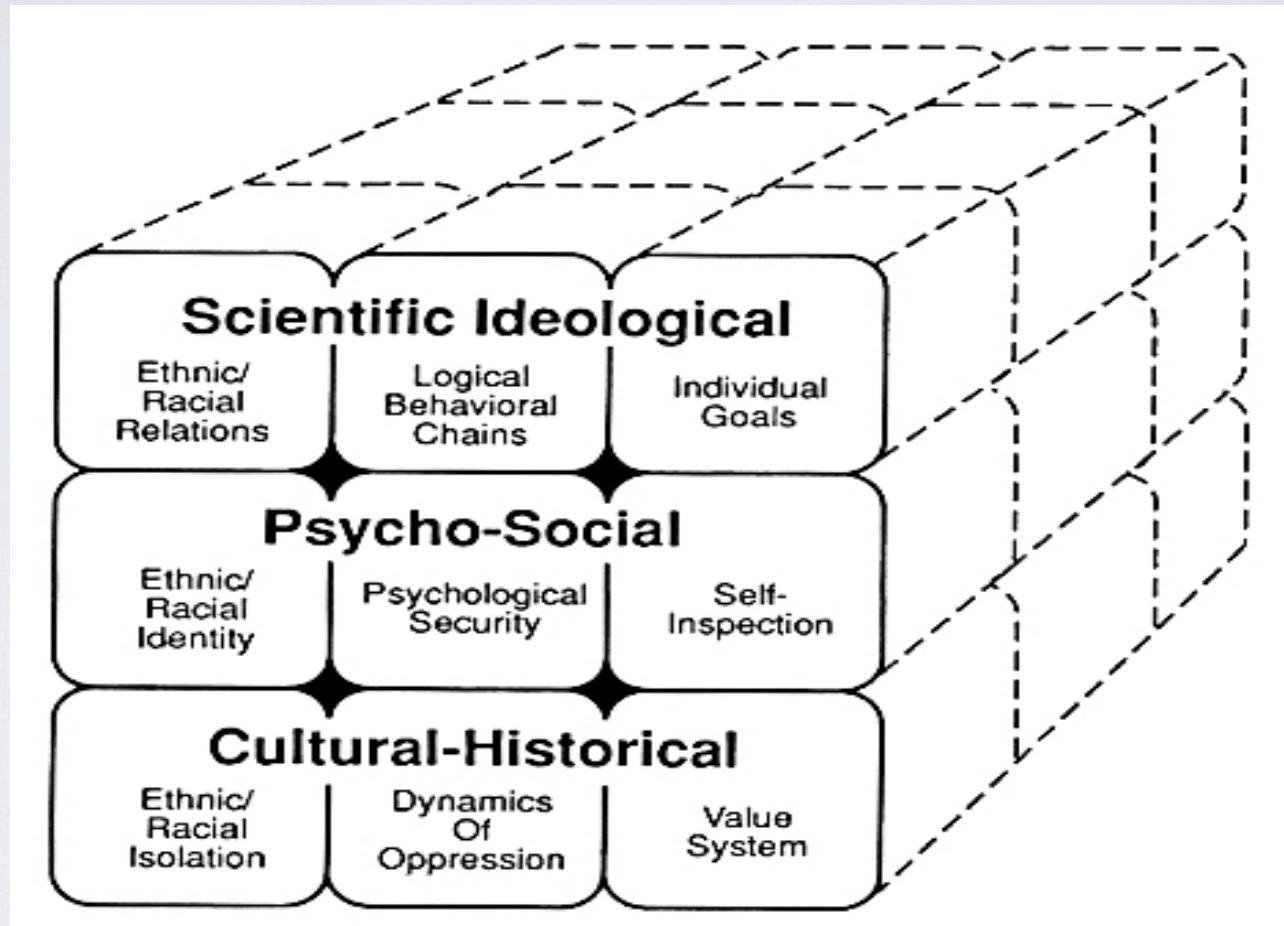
Scientific Ideological

Ethnic/ Racial Relations

Logical Behavioral Chains

Individual Goals

Psycho-Social

Ethnic/ Racial Identity

Psychological Security

Self-Inspection

Cultural-Historical

Ethnic/ Racial Isolation

Dynamics Of Oppression

Value System